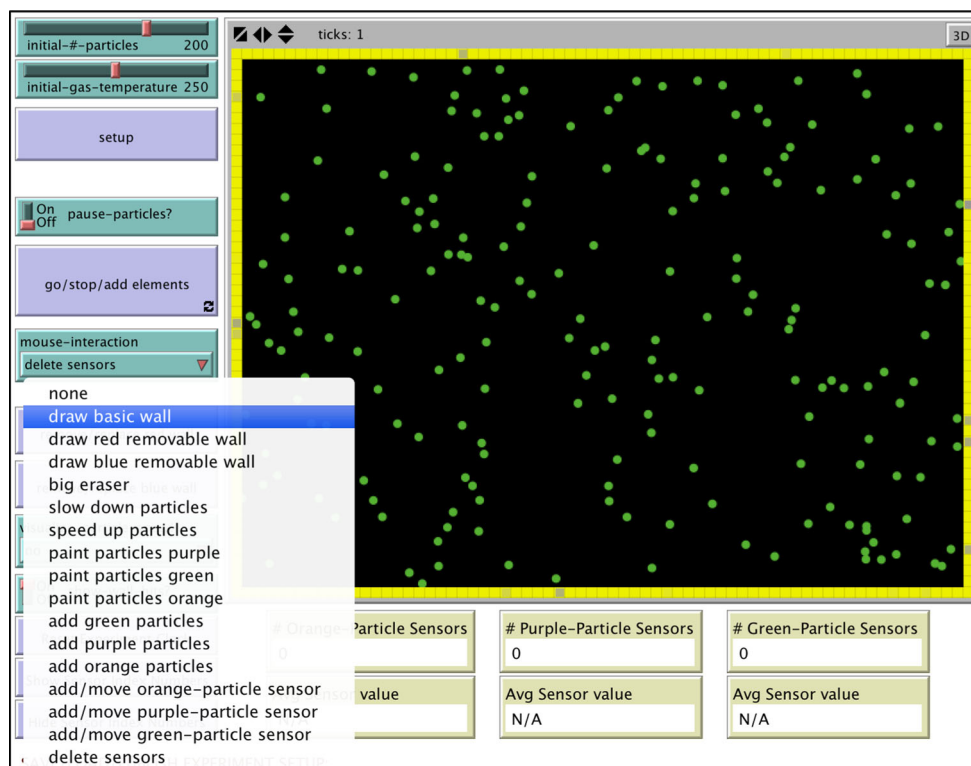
initial-#-particles 200

initial-gas-temperature 250

setup

On
Off
pause-particles?

go/stop/add elements

mouse-interaction
delete sensors

none
draw basic wall
draw red removable wall
draw blue removable wall
big eraser
slow down particles
speed up particles
paint particles purple
paint particles green
paint particles orange
add green particles
add purple particles
add orange particles
add/move orange-particle sensor
add/move purple-particle sensor
add/move green-particle sensor
delete sensors

ticks: 1

3D

# Orange-Particle Sensors
0

# Purple-Particle Sensors
0

# Green-Particle Sensors
0

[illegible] value

Avg Sensor value
N/A

Avg Sensor value
N/A